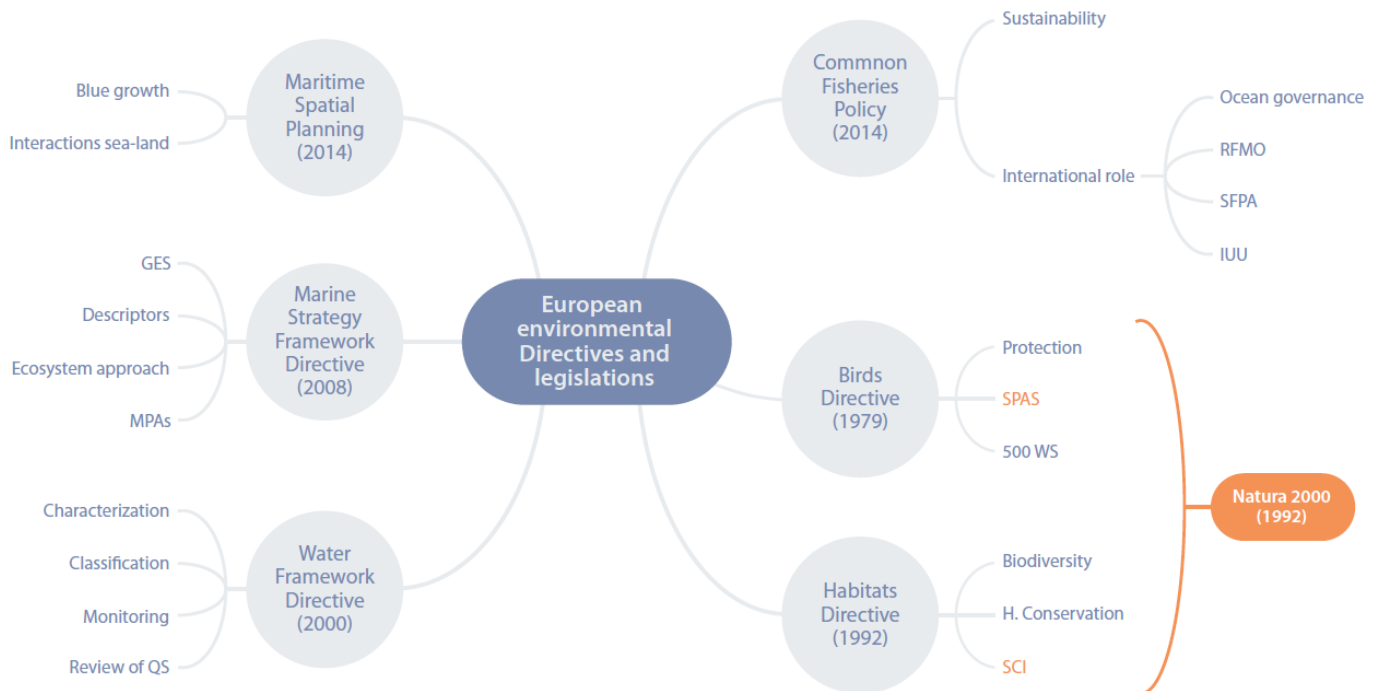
European environmental Directives and legislations

Maritime Spatial Planning (2014)

Blue growth

Interactions sea-land

Marine Strategy Framework Directive (2008)

GES

Descriptors

Ecosystem approach

MPAs

Water Framework Directive (2000)

Characterization

Classification

Monitoring

Review of QS

Commnon Fisheries Policy (2014)

Sustainability

International role

Ocean governance

RFMO

SFPA

IUU

Birds Directive (1979)

Protection

SPAS

500 WS

Habitats Directive (1992)

Biodiversity

H. Conservation

SCI

Natura 2000 (1992)